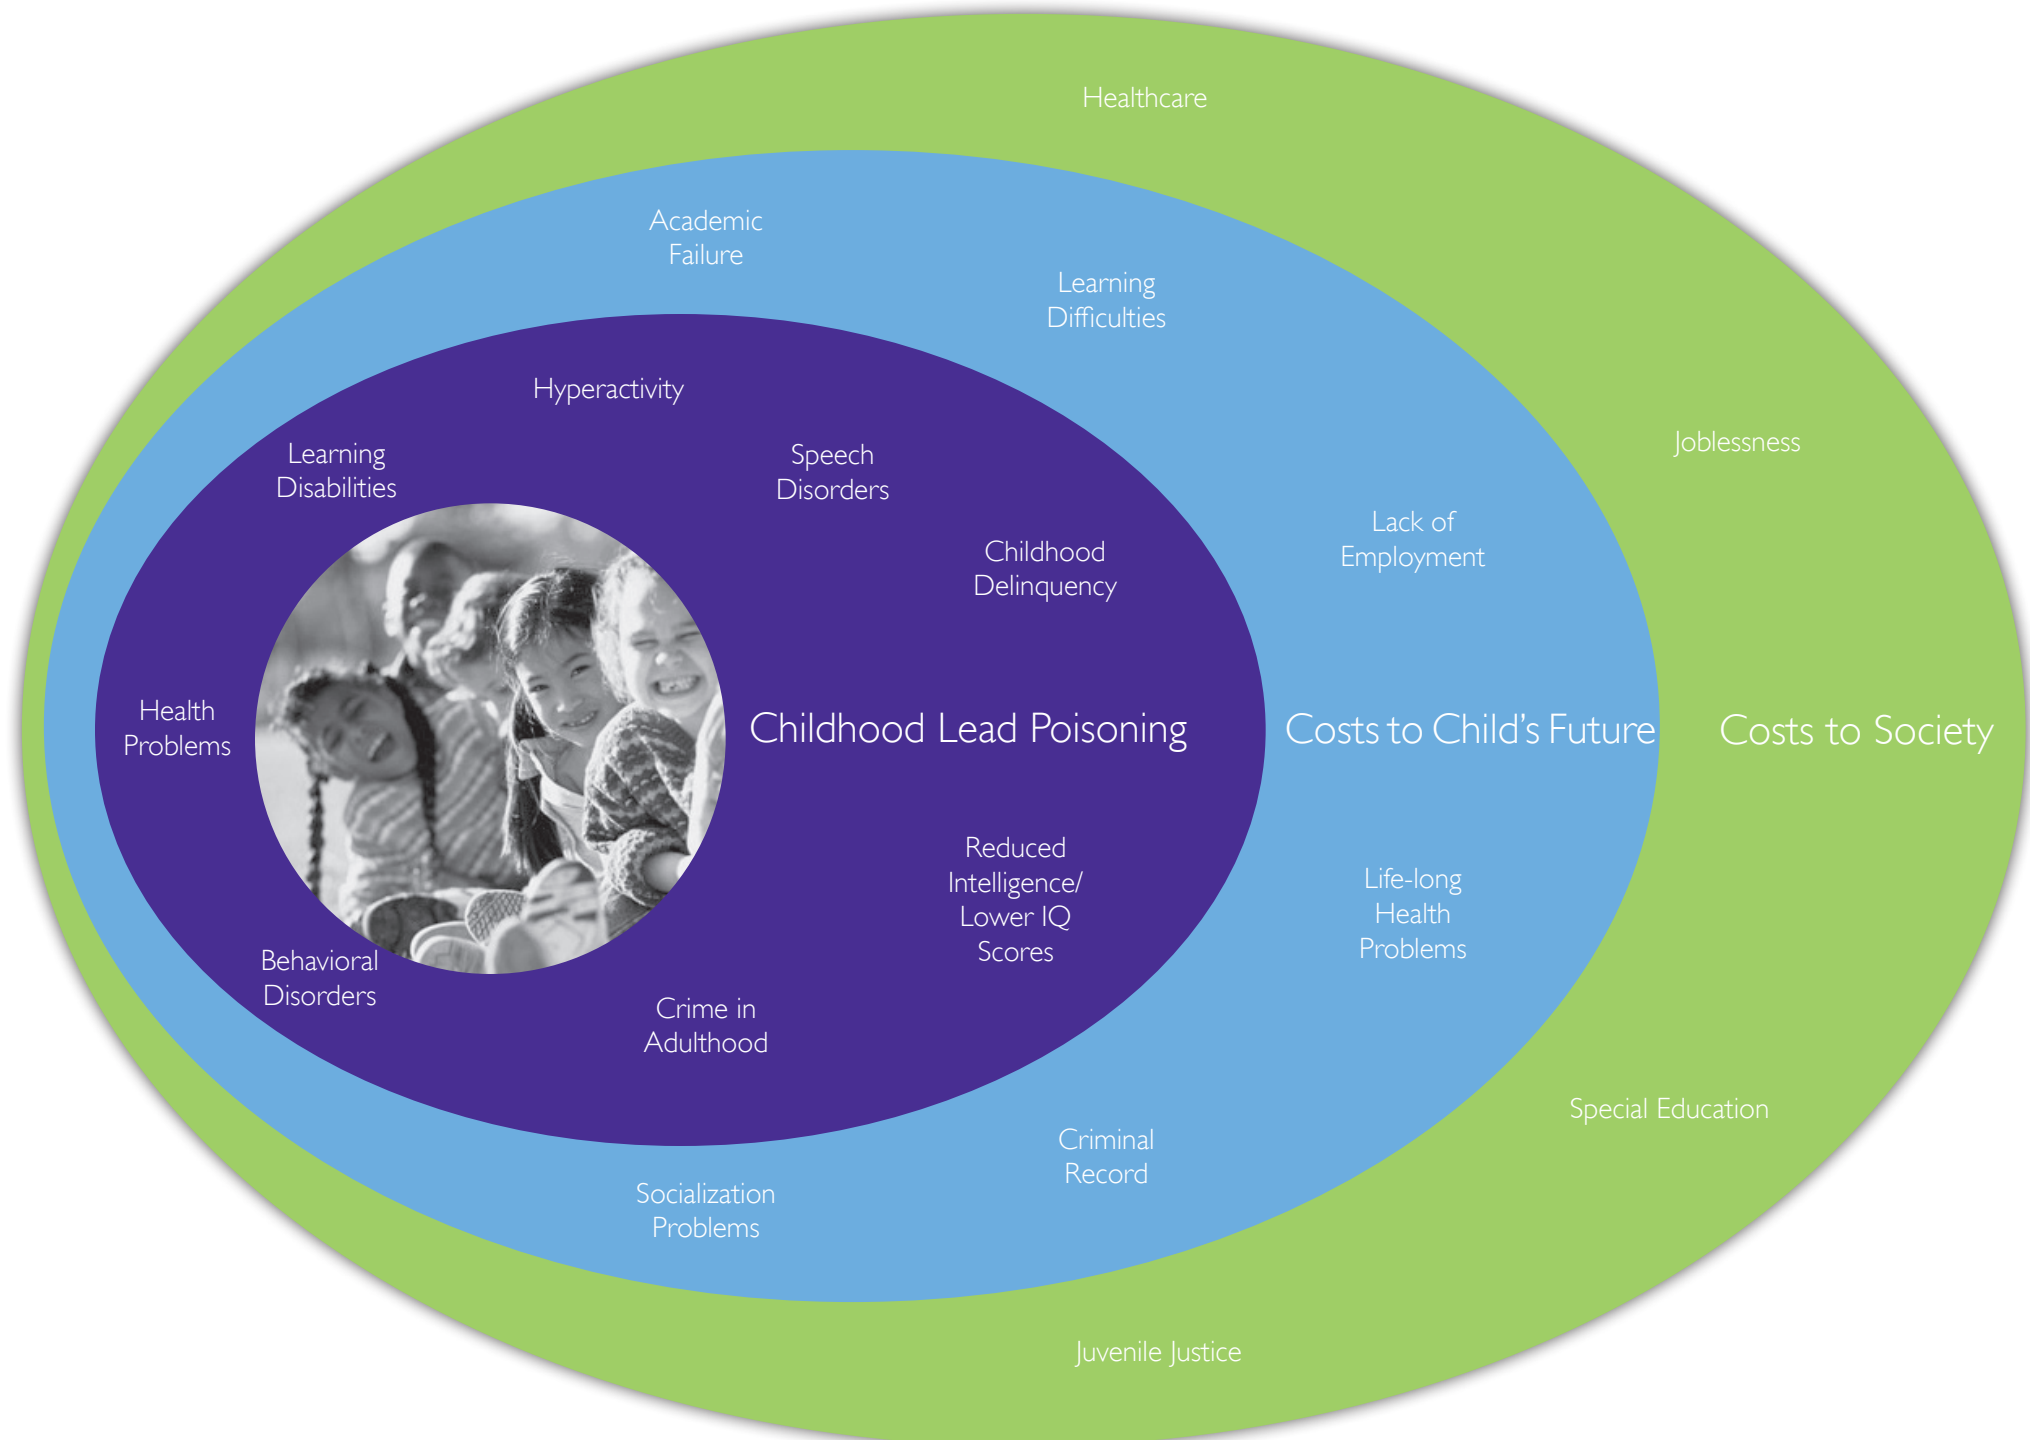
Healthcare

Academic Failure

Learning Difficulties

Hyperactivity

Learning Disabilities

Speech Disorders

Joblessness

Lack of Employment

Childhood Delinquency

Health Problems

Childhood Lead Poisoning

Costs to Child's Future

Costs to Society

Reduced Intelligence/ Lower IQ Scores

Life-long Health Problems

Behavioral Disorders

Crime in Adulthood

Special Education

Criminal Record

Socialization Problems

Juvenile Justice